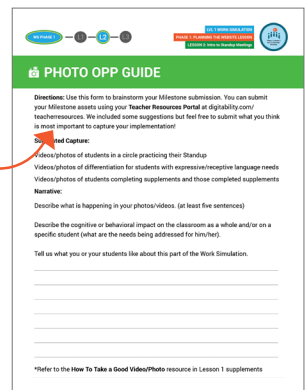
WS PHASE 1 L1 L2 L3

LVL 1 WORK SIMULATION
PHASE 1: PLANNING THE WEBSITE LESSON
LESSON 2: Intro to Standup Meetings

PHOTO OPP GUIDE

Directions: Use this form to brainstorm your Milestone submission. You can submit your Milestone assets using your Teacher Resources Portal at digitability.com/teacherresources. We included some suggestions but feel free to submit what you think is most important to capture your implementation!

Suggested Capture:

Videos/photos of students in a circle practicing their Standup

Videos/photos of differentiation for students with expressive/receptive language needs

Videos/photos of students completing supplements and those completed supplements

Narrative:

Describe what is happening in your photos/videos. (at least five sentences)

Describe the cognitive or behavioral impact on the classroom as a whole and/or on a specific student (what are the needs being addressed for him/her).

Tell us what you or your students like about this part of the Work Simulation.

*Refer to the How To Take a Good Video/Photo resource in Lesson 1 supplements